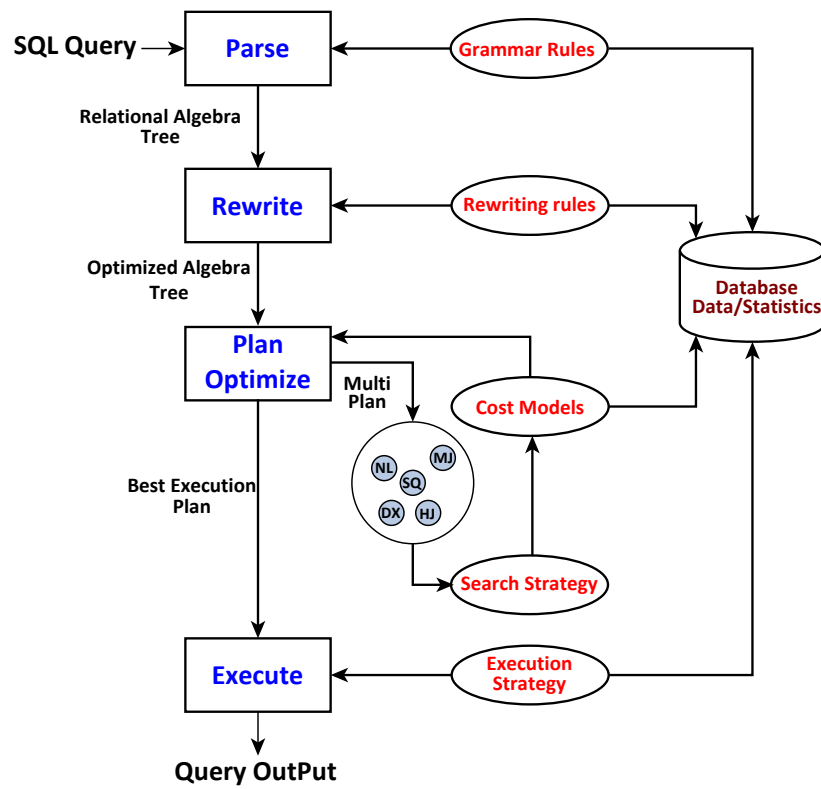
SQL Query

Parse

Grammar Rules

Relational Algebra Tree

Rewrite

Rewriting rules

Database Data/Statistics

Optimized Algebra Tree

Plan Optimize

Multi Plan

Cost Models

NL

MJ

SQ

DX

HJ

Best Execution Plan

Search Strategy

Execute

Execution Strategy

Query OutPut